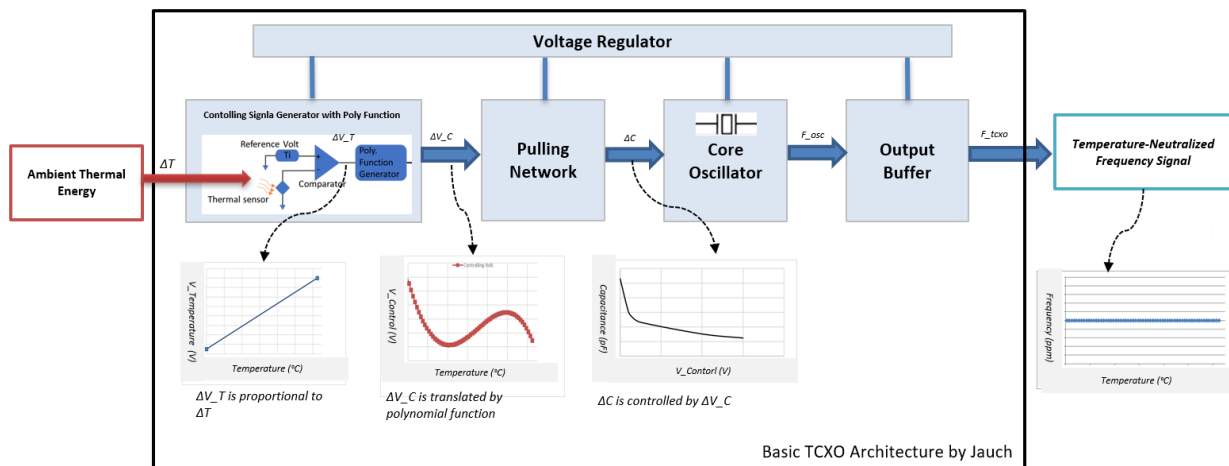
Voltage Regulator

Ambient Thermal Energy

$\Delta T$

Contolling Signla Generator with Poly Function

Reference Volt

Ti

$\Delta V\_T$

Poly. Function Generator

Comparator

Thermal sensor

$\Delta V\_C$

Pulling Network

$\Delta C$

Core Oscillator

F_osc

Output Buffer

F_tcxo

Temperature-Neutralized Frequency Signal

V_Temperature (V)

Temperature (°C)

$\Delta V\_T$ is proportional to $\Delta T$

Controlling Volt.

V_Control (V)

Temperature (°C)

$\Delta V\_C$ is translated by polynomial function

Capacitance (pF)

V_Contorl (V)

$\Delta C$ is controlled by $\Delta V\_C$

Frequency (ppm)

Temperature (°C)

Basic TCXO Architecture by Jauch